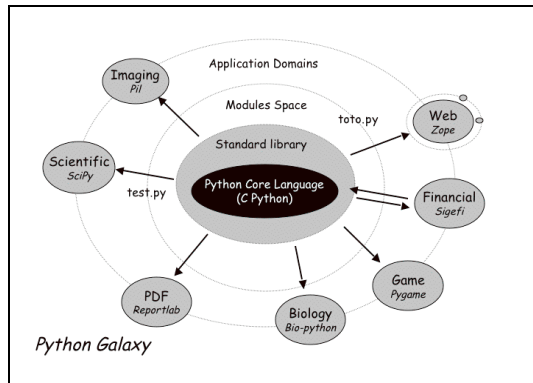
Application Domains

Imaging
Pil

Modules Space

toto.py

Web
Zope

Standard library

Scientific
SciPy

test.py

Python Core Language
(C Python)

Financial
Sigefi

Game
Pygame

PDF
Reportlab

Biology
Bio-python

Python Galaxy